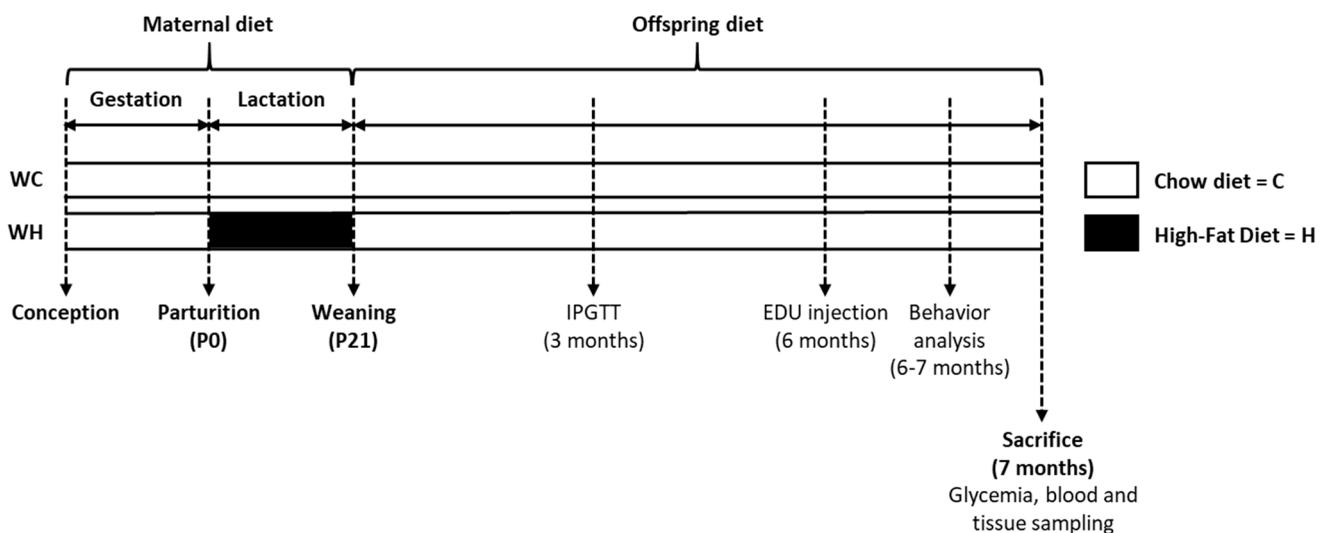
Maternal diet

Offspring diet

Gestation

Lactation

WC

WH

Chow diet = C

High-Fat Diet = H

Conception

Parturition (P0)

Weaning (P21)

IPGTT (3 months)

EDU injection (6 months)

Behavior analysis (6-7 months)

Sacrifice (7 months)
Glycemia, blood and tissue sampling